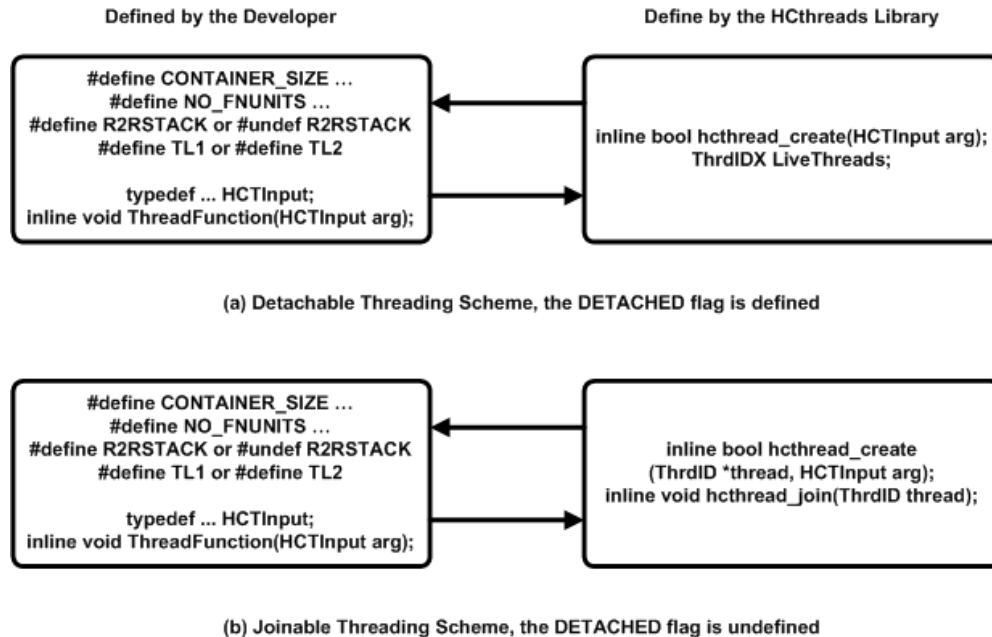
Defined by the Developer

Define by the HCthreads Library

#define CONTAINER_SIZE ...
#define NO_FNUNITS ...
#define R2RSTACK or #undef R2RSTACK
#define TL1 or #define TL2

typedef ... HCTInput;
inline void ThreadFunction(HCTInput arg);

inline bool hcthread_create(HCTInput arg);
ThrdIDX LiveThreads;

(a) Detachable Threading Scheme, the DETACHED flag is defined

#define CONTAINER_SIZE ...
#define NO_FNUNITS ...
#define R2RSTACK or #undef R2RSTACK
#define TL1 or #define TL2

typedef ... HCTInput;
inline void ThreadFunction(HCTInput arg);

inline bool hcthread_create
(ThrdID *thread, HCTInput arg);
inline void hcthread_join(ThrdID thread);

(b) Joinable Threading Scheme, the DETACHED flag is undefined